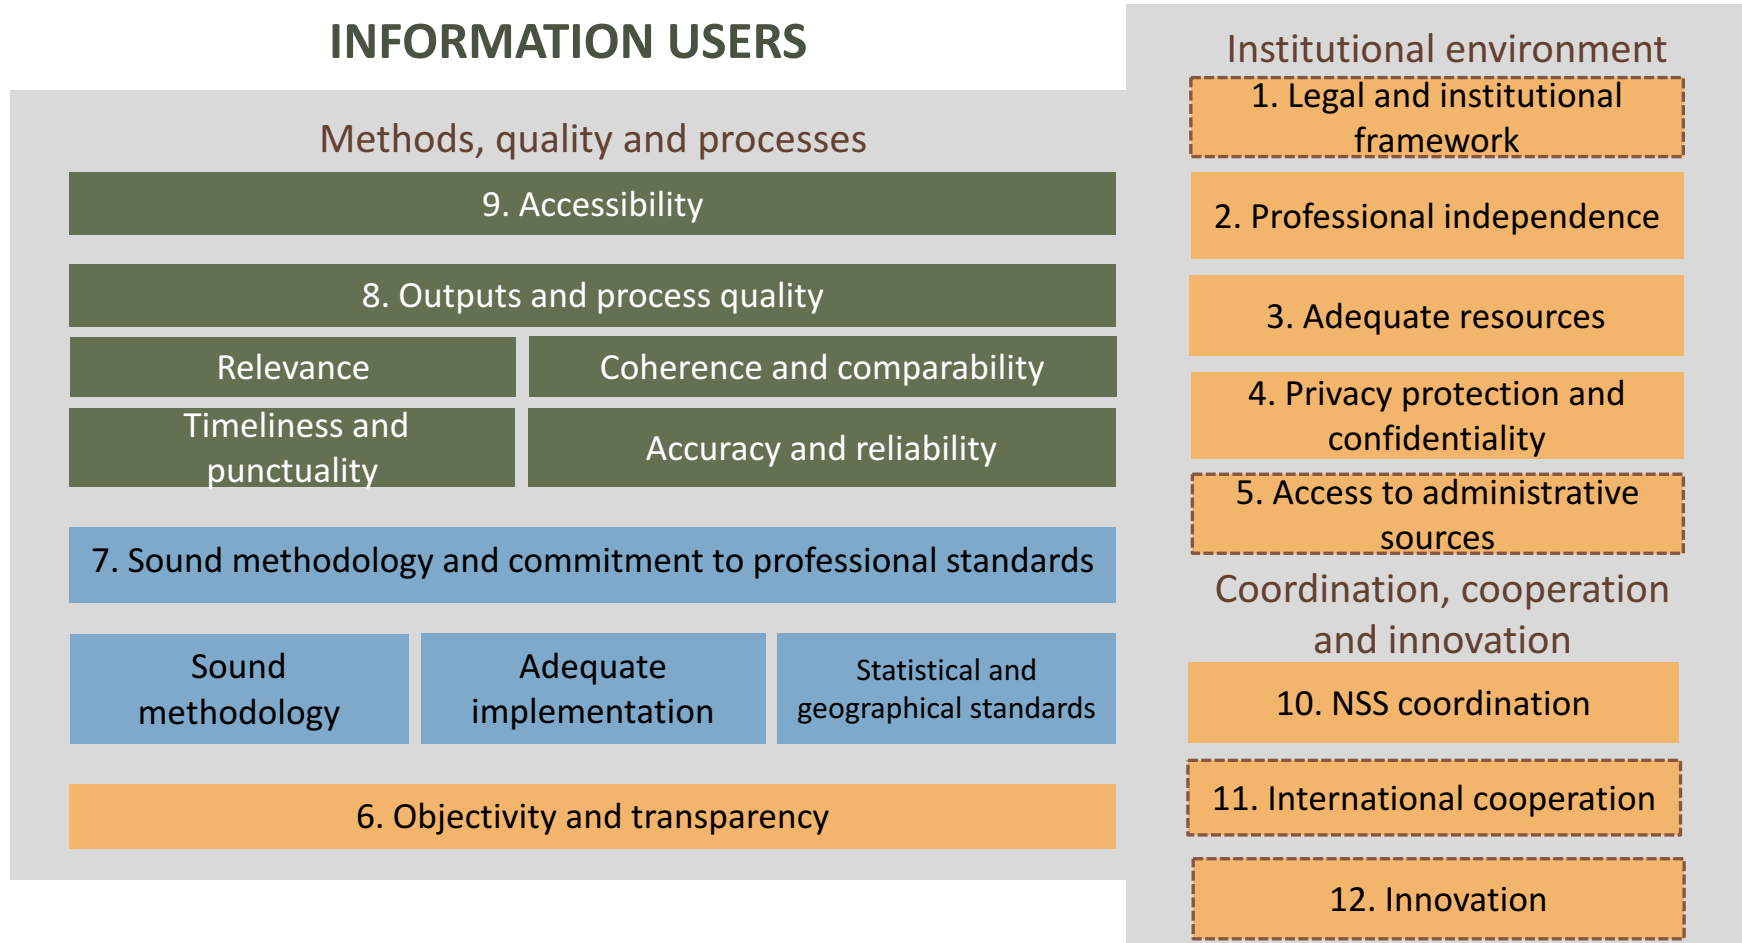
INFORMATION USERS

Methods, quality and processes

9. Accessibility

8. Outputs and process quality

Relevance

Coherence and comparability

Timeliness and punctuality

Accuracy and reliability

7. Sound methodology and commitment to professional standards

Sound methodology

Adequate implementation

Statistical and geographical standards

6. Objectivity and transparency

Institutional environment

1. Legal and institutional framework

2. Professional independence

3. Adequate resources

4. Privacy protection and confidentiality

5. Access to administrative sources

Coordination, cooperation and innovation

10. NSS coordination

11. International cooperation

12. Innovation